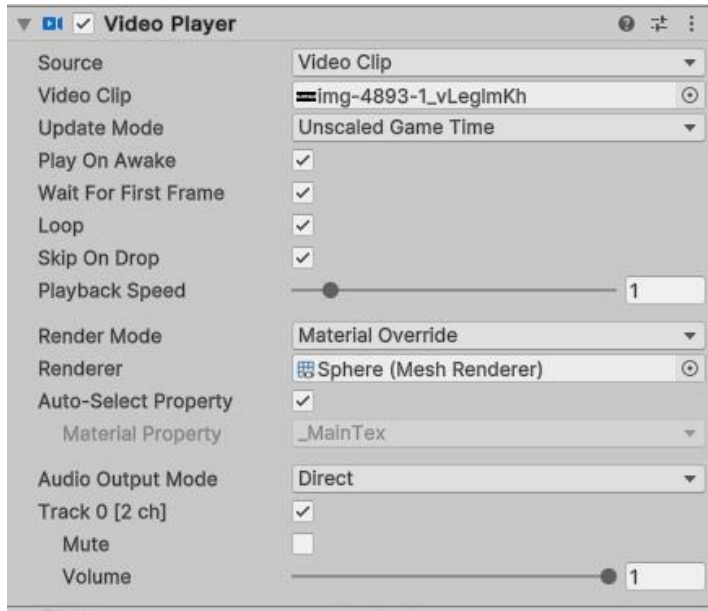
Video Player

| | |
|---|---|
| Source | Video Clip |
| Video Clip | img-4893-1_vLeglmKh |
| Update Mode | Unscaled Game Time |
| Play On Awake | ✓ |
| Wait For First Frame | ✓ |
| Loop | ✓ |
| Skip On Drop | ✓ |
| Playback Speed | 1 |
| Render Mode | Material Override |
| Renderer | Sphere (Mesh Renderer) |
| Auto-Select Property | ✓ |
| Material Property | _MainTex |
| Audio Output Mode | Direct |
| Track 0 [2 ch] | ✓ |
| Mute | |
| Volume | 1 |